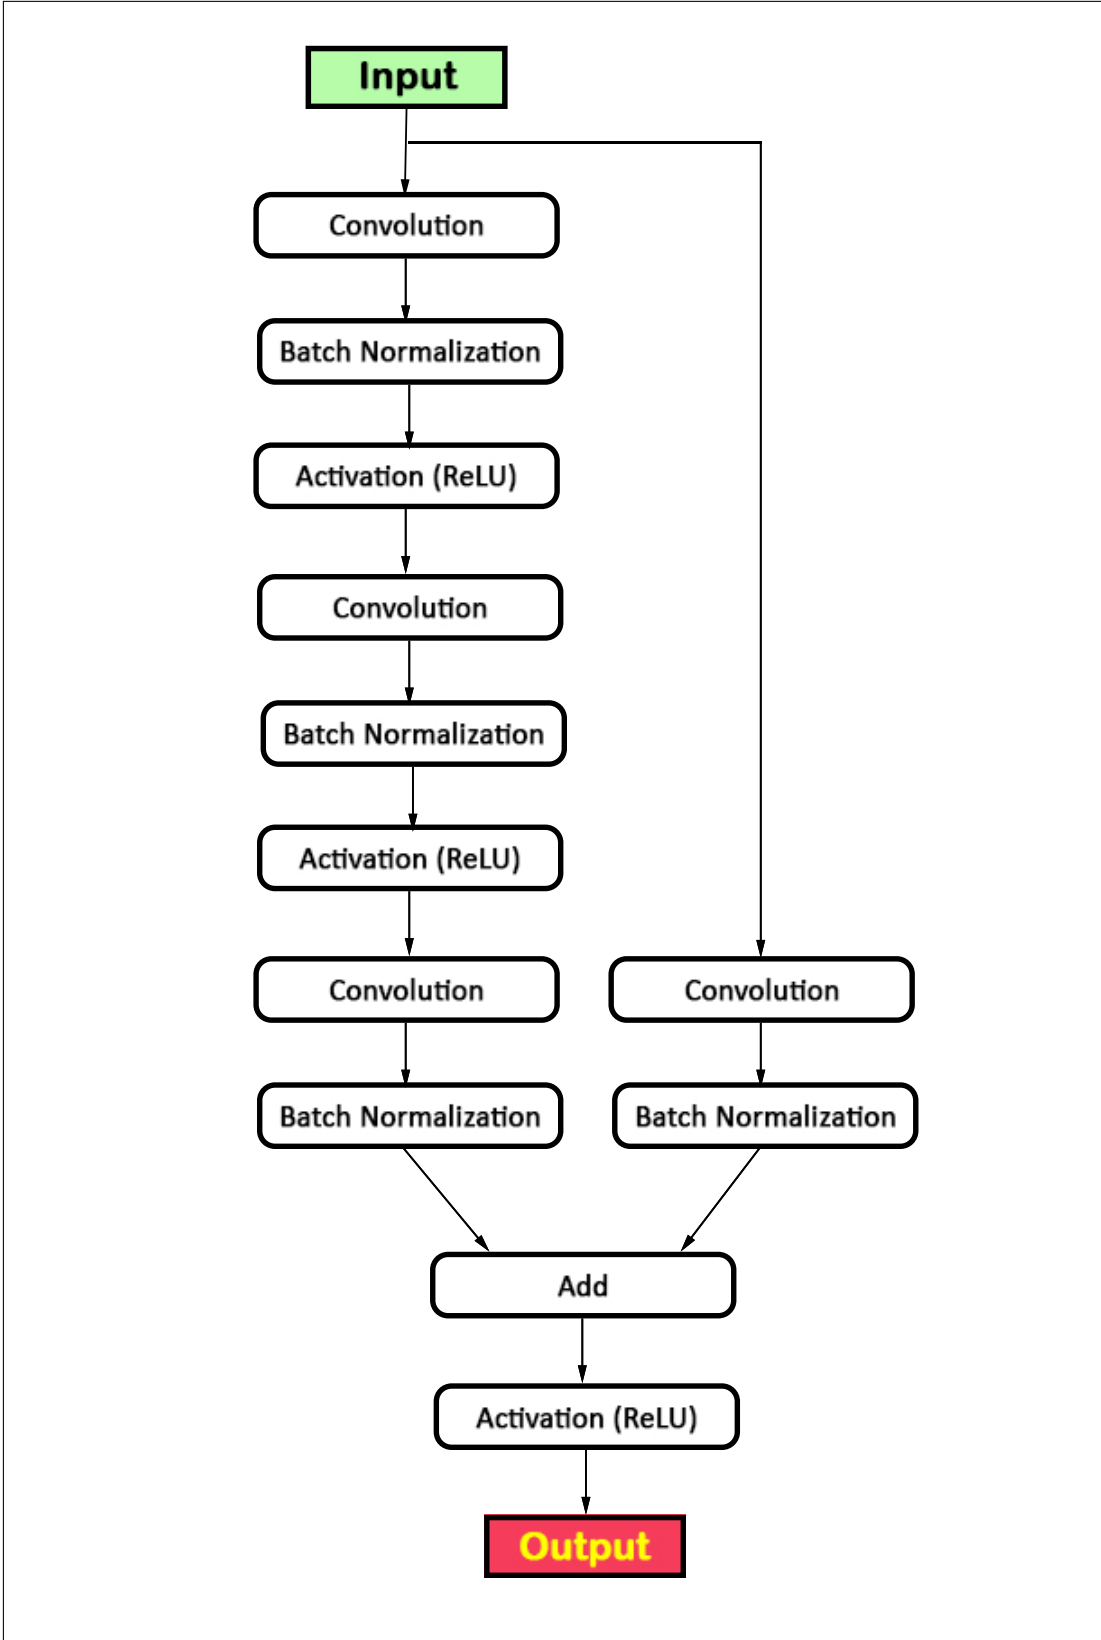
Input

Convolution

Batch Normalization

Activation (ReLU)

Convolution

Batch Normalization

Activation (ReLU)

Convolution

Batch Normalization

Convolution

Batch Normalization

Add

Activation (ReLU)

Output